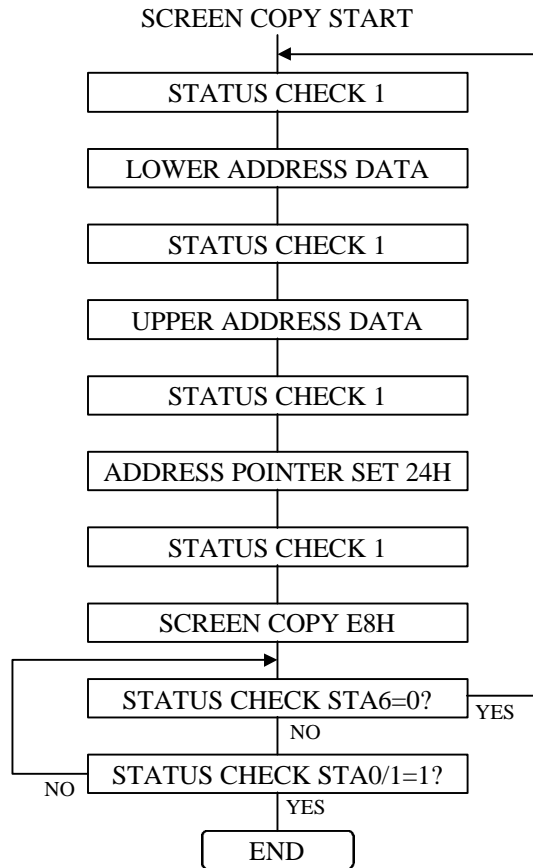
SCREEN COPY START

STATUS CHECK 1

LOWER ADDRESS DATA

STATUS CHECK 1

UPPER ADDRESS DATA

STATUS CHECK 1

ADDRESS POINTER SET 24H

STATUS CHECK 1

SCREEN COPY E8H

STATUS CHECK STA6=0?

YES

NO

STATUS CHECK STA0/1=1?

NO

YES

END